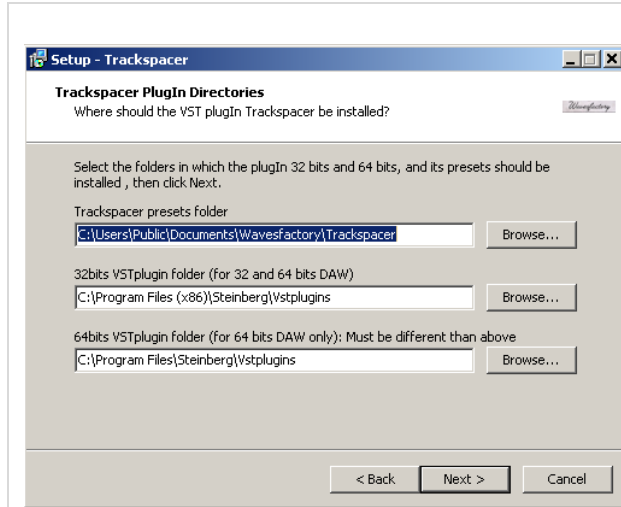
Setup - Trackspacer

Trackspacer PlugIn Directories
Where should the VST plugIn Trackspacer be installed?

Wavesfactory

Select the folders in which the plugIn 32 bits and 64 bits, and its presets should be installed , then click Next.

Trackspacer presets folder
C:\Users\Public\Documents\Wavesfactory\Trackspacer
Browse...

32bits VSTplugin folder (for 32 and 64 bits DAW)
C:\Program Files (x86)\Steinberg\Vstplugins
Browse...

64bits VSTplugin folder (for 64 bits DAW only): Must be different than above
C:\Program Files\Steinberg\Vstplugins
Browse...

< Back
Next >
Cancel